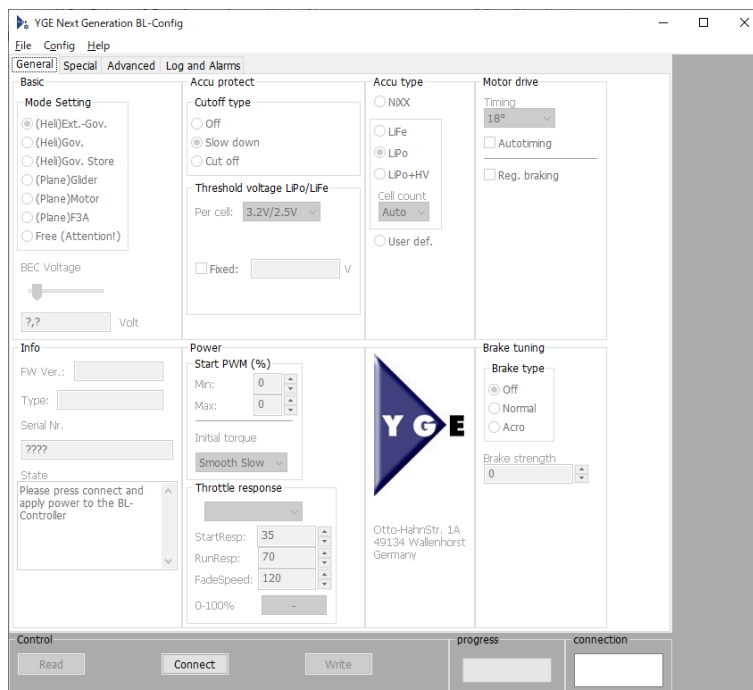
YGE Next Generation BL-Config

File Config Help

General Special Advanced Log and Alarms

Basic

Mode Setting
(Heli)Ext.-Gov.
(Heli)Gov.
(Heli)Gov. Store
(Plane)Glider
(Plane)Motor
(Plane)F3A
Free (Attention!)

BEC Voltage

?,? Volt

Accu protect

Cutoff type
Off
Slow down
Cut off

Threshold voltage LiPo/LiFe
Per cell: 3.2V/2.5V

Fixed: V

Accu type
NiXX
LiFe
LiPo
LiPo+HV
Cell count
Auto
User def.

Motor drive
Timing
18°
Autotiming
Reg. braking

Info
FW Ver.:
Type:
Serial Nr.
????
State
Please press connect and apply power to the BL-Controller

Power
Start PWM (%)
Min: 0
Max: 0
Initial torque
Smooth Slow

Throttle response
StartResp: 35
RunResp: 70
FadeSpeed: 120
0-100% -

YGE

Otto-Hahn-Str. 1A
49134 Wallenhorst
Germany

Brake tuning
Brake type
Off
Normal
Acro
Brake strength
0

Control
Read Connect Write

progress

connection